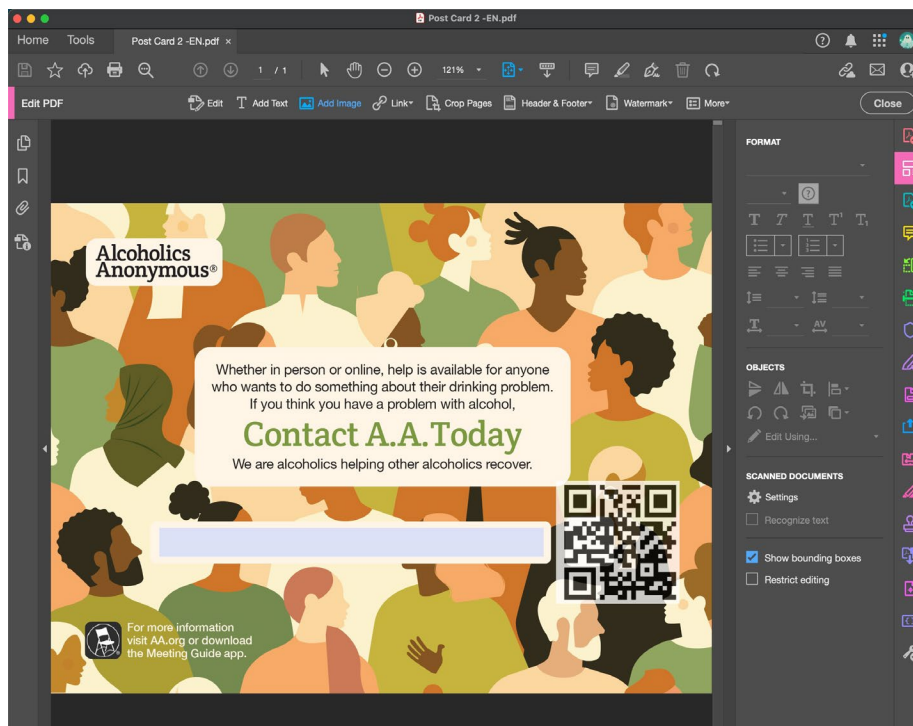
Post Card 2 -EN.pdf

Home Tools Post Card 2 -EN.pdf ×

1 / 1 121%

Edit PDF Edit Add Text Add Image Link Crop Pages Header & Footer Watermark More Close

Alcoholics Anonymous®

Whether in person or online, help is available for anyone who wants to do something about their drinking problem. If you think you have a problem with alcohol,

Contact A.A.Today

We are alcoholics helping other alcoholics recover.

For more information visit AA.org or download the Meeting Guide app.

FORMAT

OBJECTS

Edit Using...

SCANNED DOCUMENTS

Settings

Recognize text

Show bounding boxes

Restrict editing